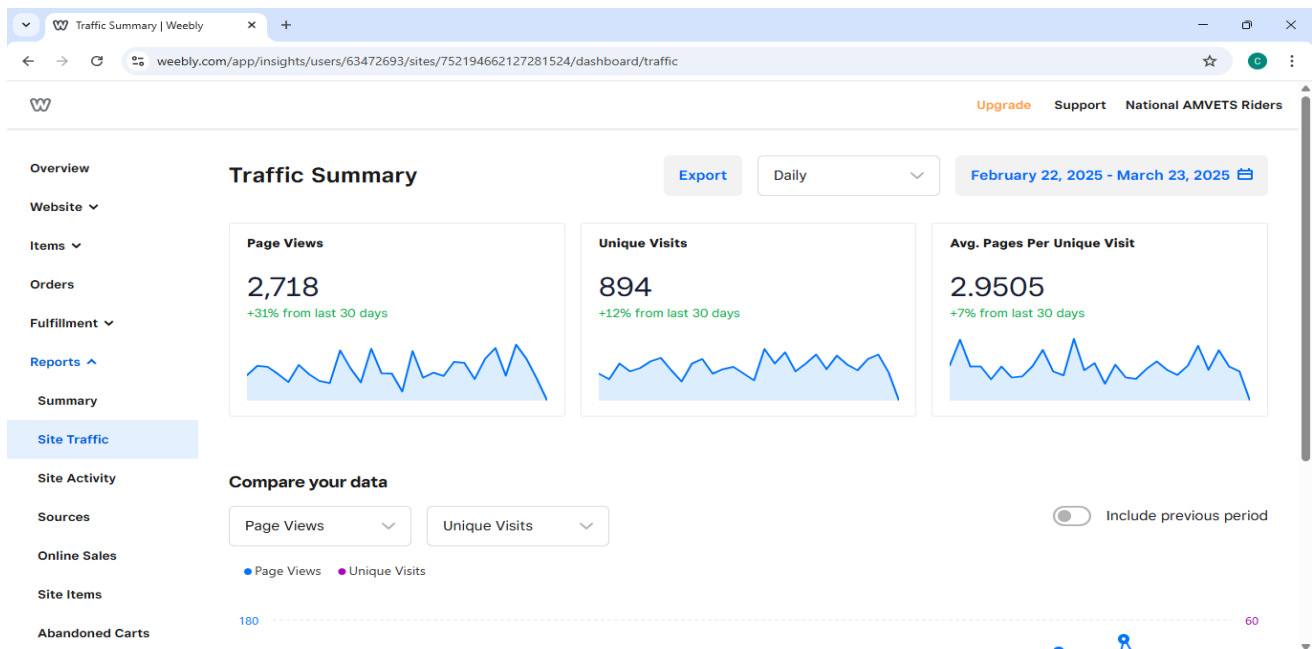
Traffic Summary | Weebly

weebly.com/app/insights/users/63472693/sites/752194662127281524/dashboard/traffic

Upgrade Support National AMVETS Riders

Overview
Website
Items
Orders
Fulfillment
Reports
Summary
Site Traffic
Site Activity
Sources
Online Sales
Site Items
Abandoned Carts

Traffic Summary

Export Daily February 22, 2025 - March 23, 2025

Page Views
2,718
+31% from last 30 days

Unique Visits
894
+12% from last 30 days

Avg. Pages Per Unique Visit
2.9505
+7% from last 30 days

Compare your data

Page Views Unique Visits Include previous period

Page Views Unique Visits

180 60